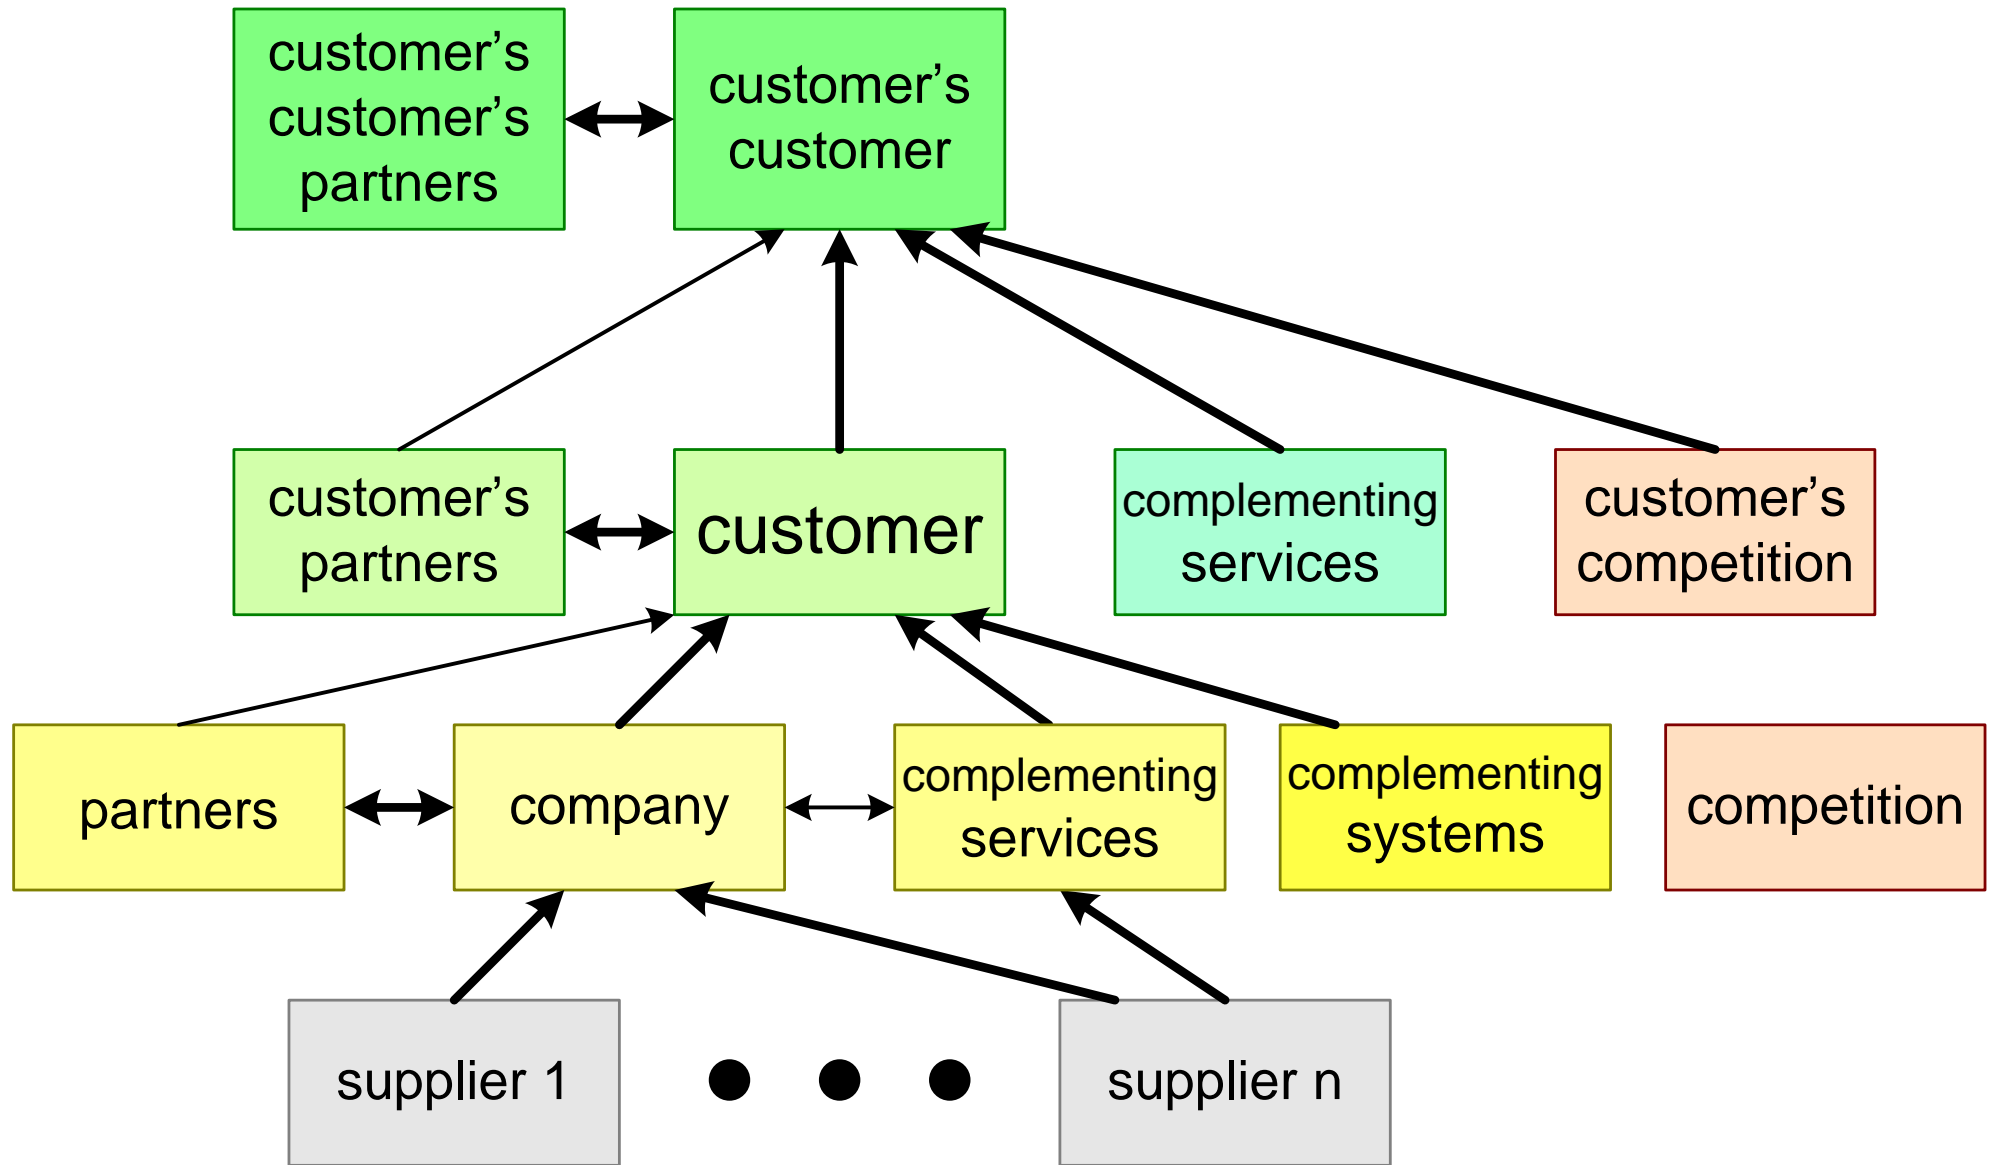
customer's customer's partners

customer's customer

customer's partners

customer

complementing services

customer's competition

partners

company

complementing services

complementing systems

competition

supplier 1

supplier n